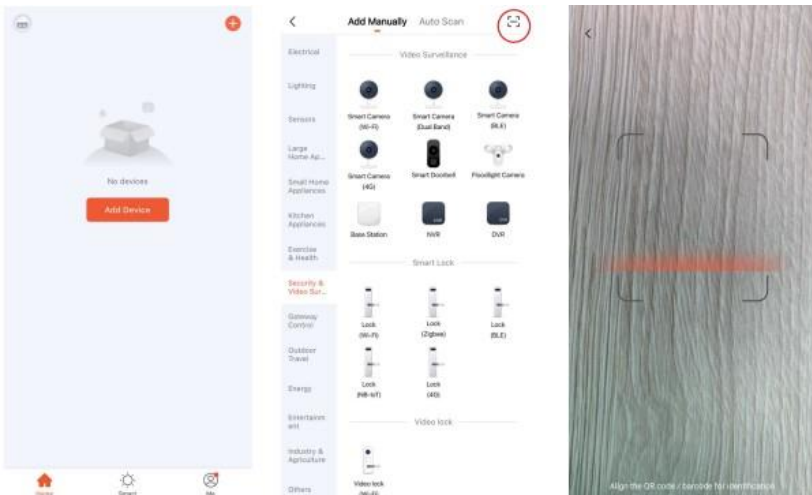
No devices

Add Device

Home

Smart

Me

<

Add Manually

Auto Scan

Electrical

Lighting

Sensors

Large Home Ap...

Small Home Appliances

Kitchen Appliances

Exercise & Health

Security & Video Sur...

Gateway Control

Outdoor Travel

Energy

Entertainment

Industry & Agriculture

Others

Video Surveillance

Smart Camera (Wi-Fi)

Smart Camera (Dual Band)

Smart Camera (BLE)

Smart Camera (4G)

Smart Doorbell

Floodlight Camera

Base Station

NVR

DVR

Smart Lock

Lock (Wi-Fi)

Lock (Zigbee)

Lock (BLE)

Lock (NB-IoT)

Lock (4G)

Video lock

Video lock (Wi-Fi)

<

Align the QR code / barcode for identification